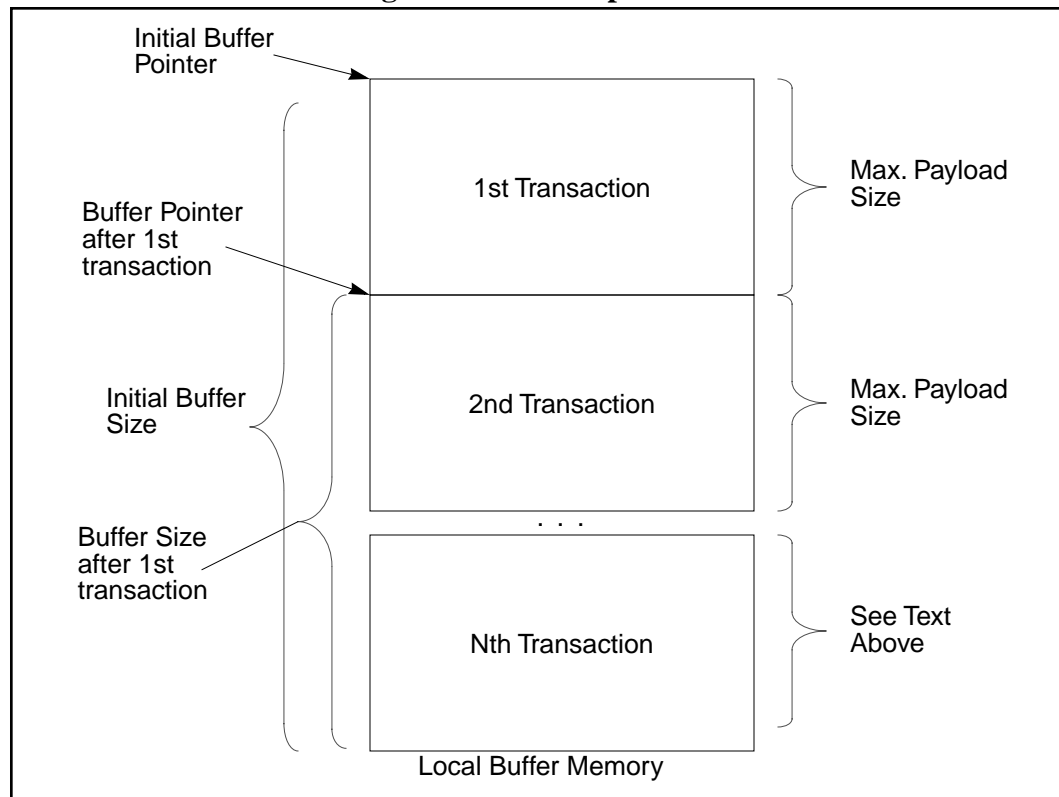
Initial Buffer Pointer

1st Transaction

Max. Payload Size

Buffer Pointer after 1st transaction

Initial Buffer Size

2nd Transaction

Max. Payload Size

. . .

Buffer Size after 1st transaction

Nth Transaction

See Text Above

Local Buffer Memory